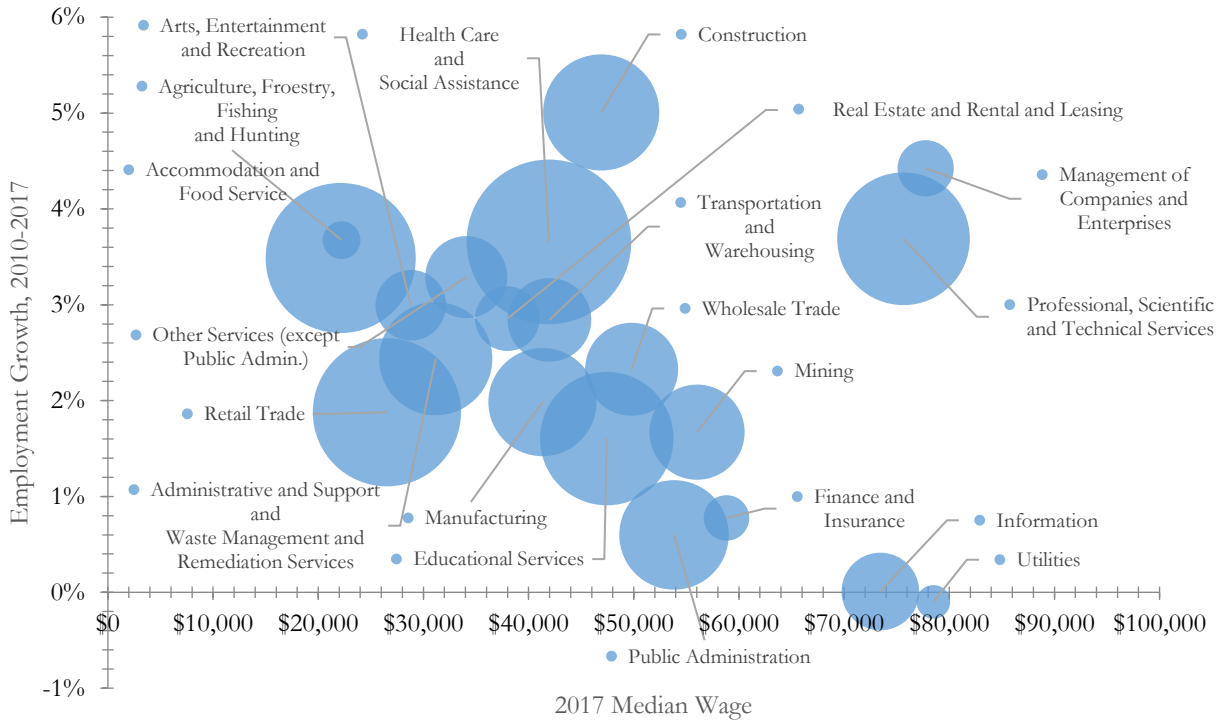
6%
5%
4%
3%
2%
1%
0%
-1%

Employment Growth, 2010-2017

$0
$10,000
$20,000
$30,000
$40,000
$50,000
$60,000
$70,000
$80,000
$90,000
$100,000

2017 Median Wage

Arts, Entertainment and Recreation
Health Care and Social Assistance
Construction
Agriculture, Froestry, Fishing and Hunting
Real Estate and Rental and Leasing
Accommodation and Food Service
Management of Companies and Enterprises
Transportation and Warehousing
Professional, Scientific and Technical Services
Wholesale Trade
Other Services (except Public Admin.)
Mining
Retail Trade
Administrative and Support and Waste Management and Remediation Services
Finance and Insurance
Manufacturing
Information
Educational Services
Utilities
Public Administration